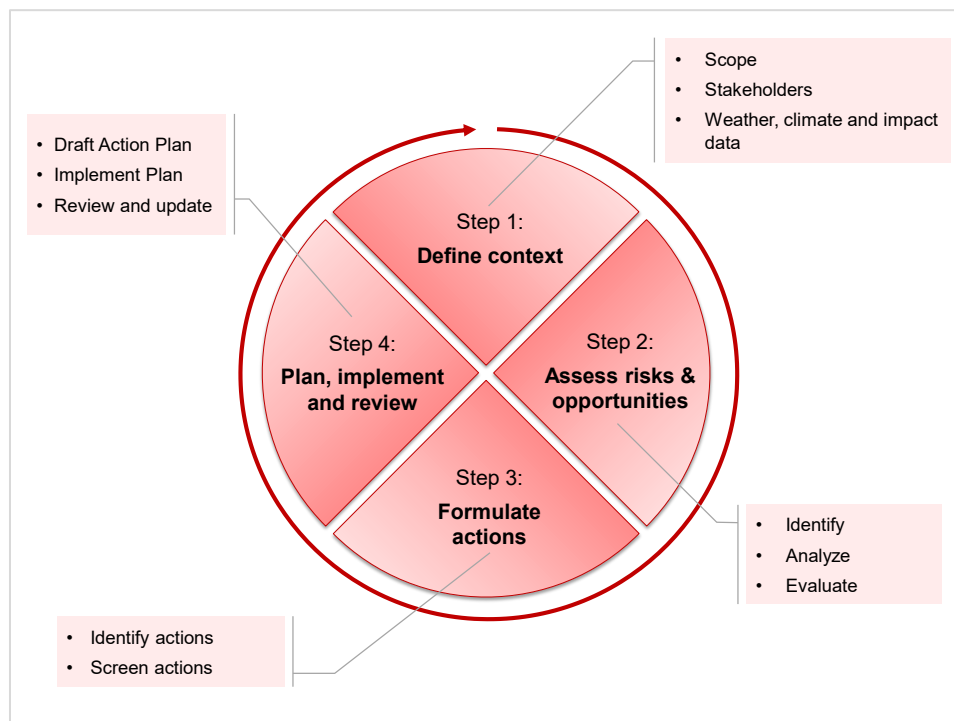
- Scope
- Stakeholders
- Weather, climate and impact data

- Draft Action Plan
- Implement Plan
- Review and update

Step 1:
**Define context**

Step 4:
**Plan, implement and review**

Step 2:
**Assess risks & opportunities**

Step 3:
**Formulate actions**

- Identify
- Analyze
- Evaluate

- Identify actions
- Screen actions